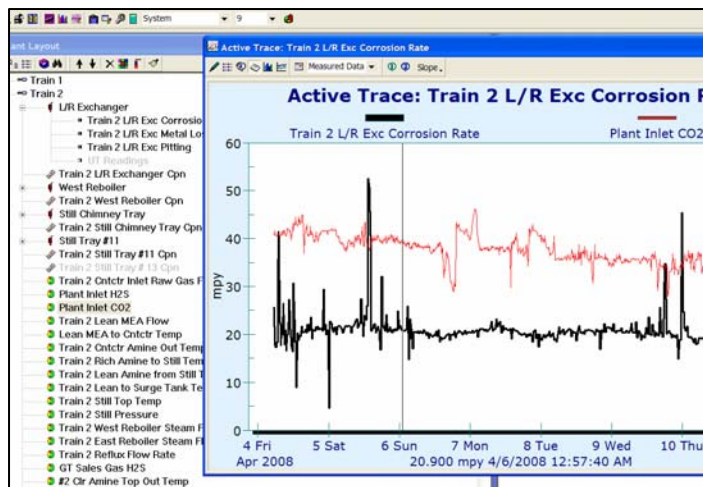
System 9

ant Layout

Train 1
Train 2
L/R Exchanger
Train 2 L/R Exc Corrosio
Train 2 L/R Exc Metal Lo
Train 2 L/R Exc Pitting
UT Readings
Train 2 L/R Exchanger Cpn
West Reboiler
Train 2 West Reboiler Cpn
Still Chimney Tray
Train 2 Still Chimney Tray Cpn
Still Tray #11
Train 2 Still Tray #11 Cpn
Train 2 Still Tray # 13 Cpn
Train 2 Cntctr Inlet Raw Gas F
Plant Inlet H2S
Plant Inlet CO2
Train 2 Lean MEA Flow
Lean MEA to Cntctr Temp
Train 2 Cntctr Amine Out Temp
Train 2 Rich Amine to Still Tem
Train 2 Lean Amine from Still T
Train 2 Lean to Surge Tank Te
Train 2 Still Top Temp
Train 2 Still Pressure
Train 2 West Reboiler Steam F
Train 2 East Reboiler Steam F
Train 2 Reflux Flow Rate
GT Sales Gas H2S
#2 Clr Amine Top Out Temp

Active Trace: Train 2 L/R Exc Corrosion Rate

Measured Data Slope

Active Trace: Train 2 L/R Exc Corrosion R

Train 2 L/R Exc Corrosion Rate
Plant Inlet CO2

60
50
40
30
20
10
0

mpy

4 Fri
Apr 2008
5 Sat
6 Sun
7 Mon
8 Tue
9 Wed
10 Thu

20.900 mpy 4/6/2008 12:57:40 AM